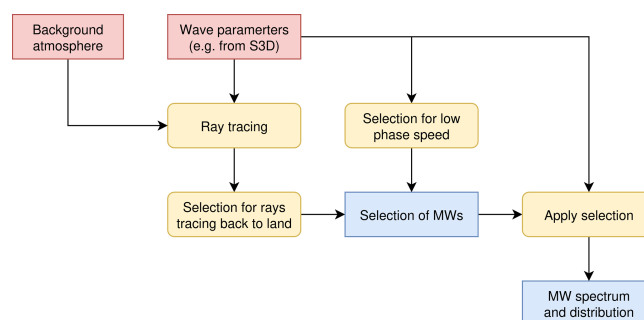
Background atmosphere

Wave paramerters (e.g. from S3D)

Ray tracing

Selection for low phase speed

Selection for rays tracing back to land

Selection of MWs

Apply selection

MW spectrum and distribution